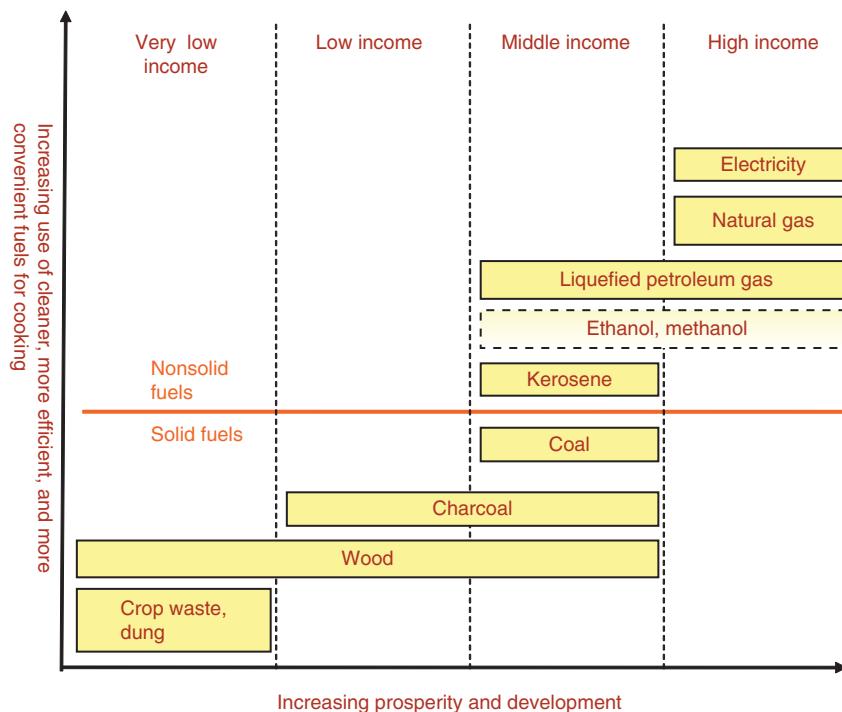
Very low income

Low income

Middle income

High income

Increasing use of cleaner, more efficient, and more convenient fuels for cooking

Electricity

Natural gas

Liquefied petroleum gas

Ethanol, methanol

Nonsolid fuels

Kerosene

Solid fuels

Coal

Charcoal

Wood

Crop waste, dung

Increasing prosperity and development